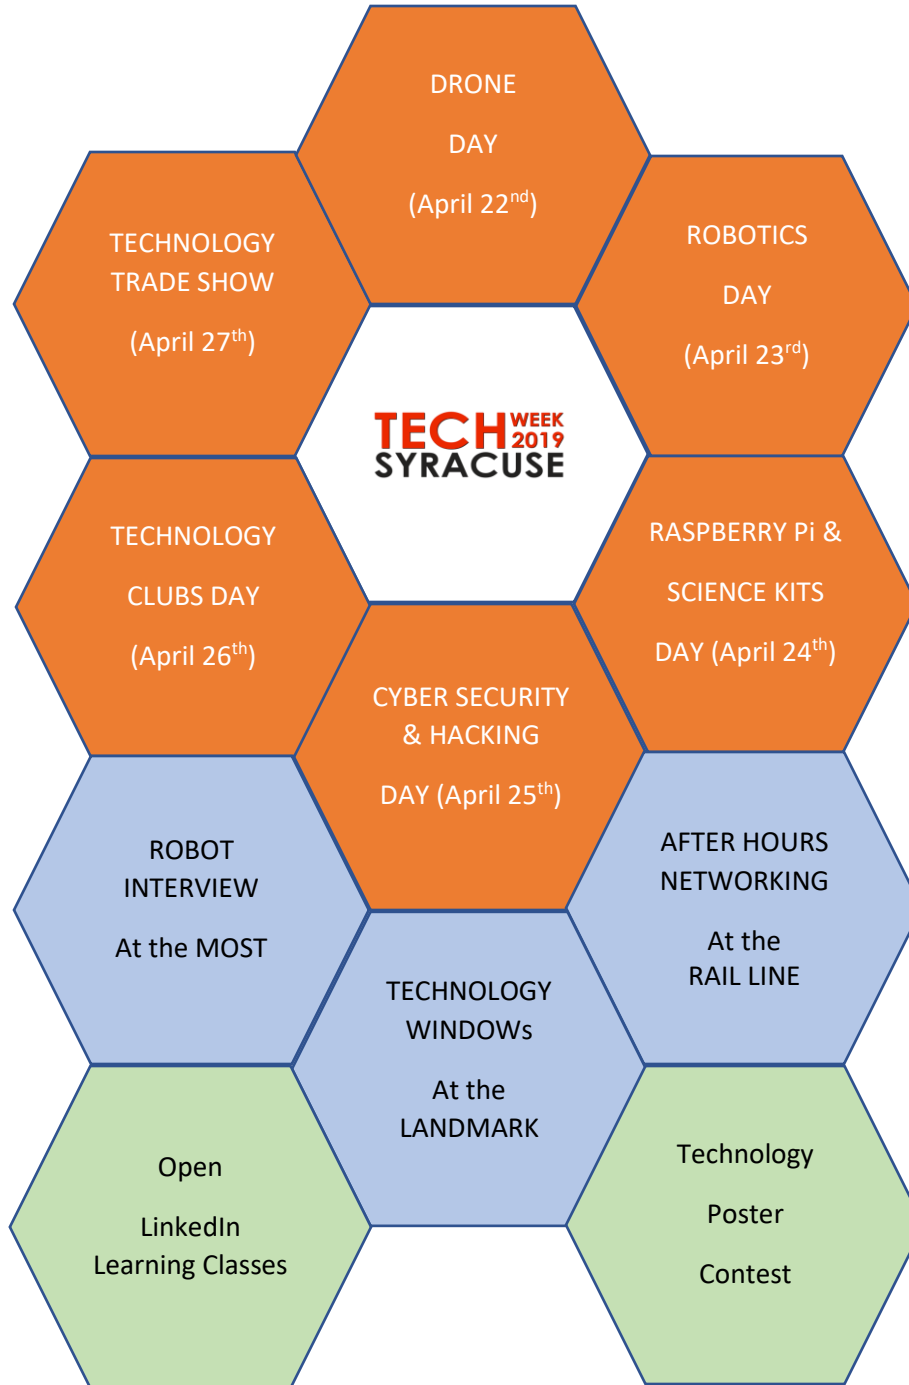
DRONE

DAY

(April 22$^{nd}$)

TECHNOLOGY TRADE SHOW

(April 27$^{th}$)

ROBOTICS

DAY

(April 23$^{rd}$)

TECH WEEK 2019 SYRACUSE

TECHNOLOGY

CLUBS DAY

(April 26$^{th}$)

RASPBERRY Pi &

SCIENCE KITS

DAY (April 24$^{th}$)

CYBER SECURITY & HACKING

DAY (April 25$^{th}$)

ROBOT INTERVIEW

At the MOST

AFTER HOURS NETWORKING

At the RAIL LINE

TECHNOLOGY WINDOWs

At the LANDMARK

Open

LinkedIn Learning Classes

Technology

Poster

Contest